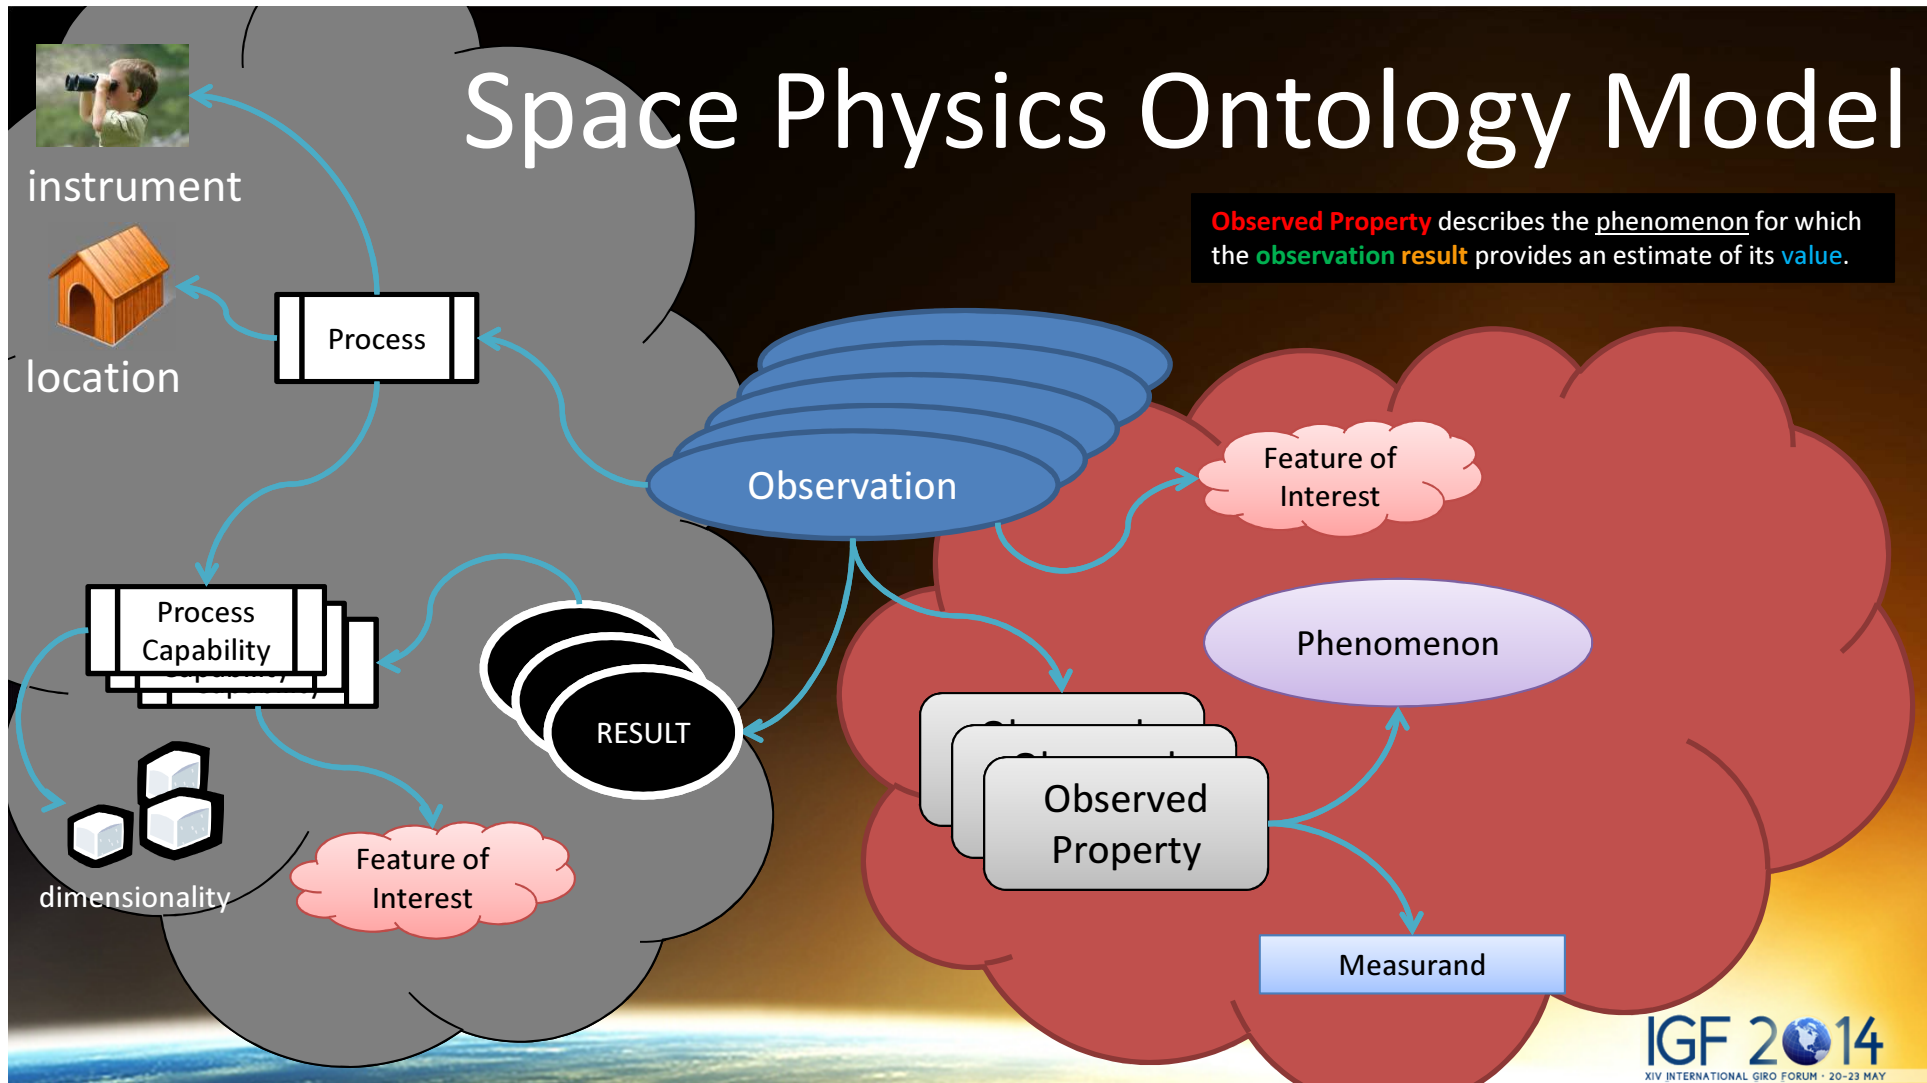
Space Physics Ontology Model

Observed Property describes the phenomenon for which the observation result provides an estimate of its value.

instrument

location

Process

Observation

Feature of Interest

Process Capability

RESULT

Phenomenon

Observed Property

dimensionality

Feature of Interest

Measurand

IGF 2014
XIV INTERNATIONAL GIRO FORUM · 20-23 MAY